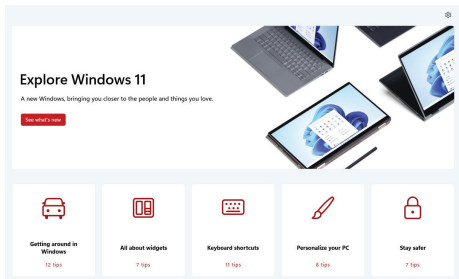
Explore Windows 11

A new Windows, bringing you closer to the people and things you love.

See what's new

Getting around in Windows
12 tips

All about widgets
7 tips

Keyboard shortcuts
11 tips

Personalize your PC
8 tips

Stay safer
7 tips